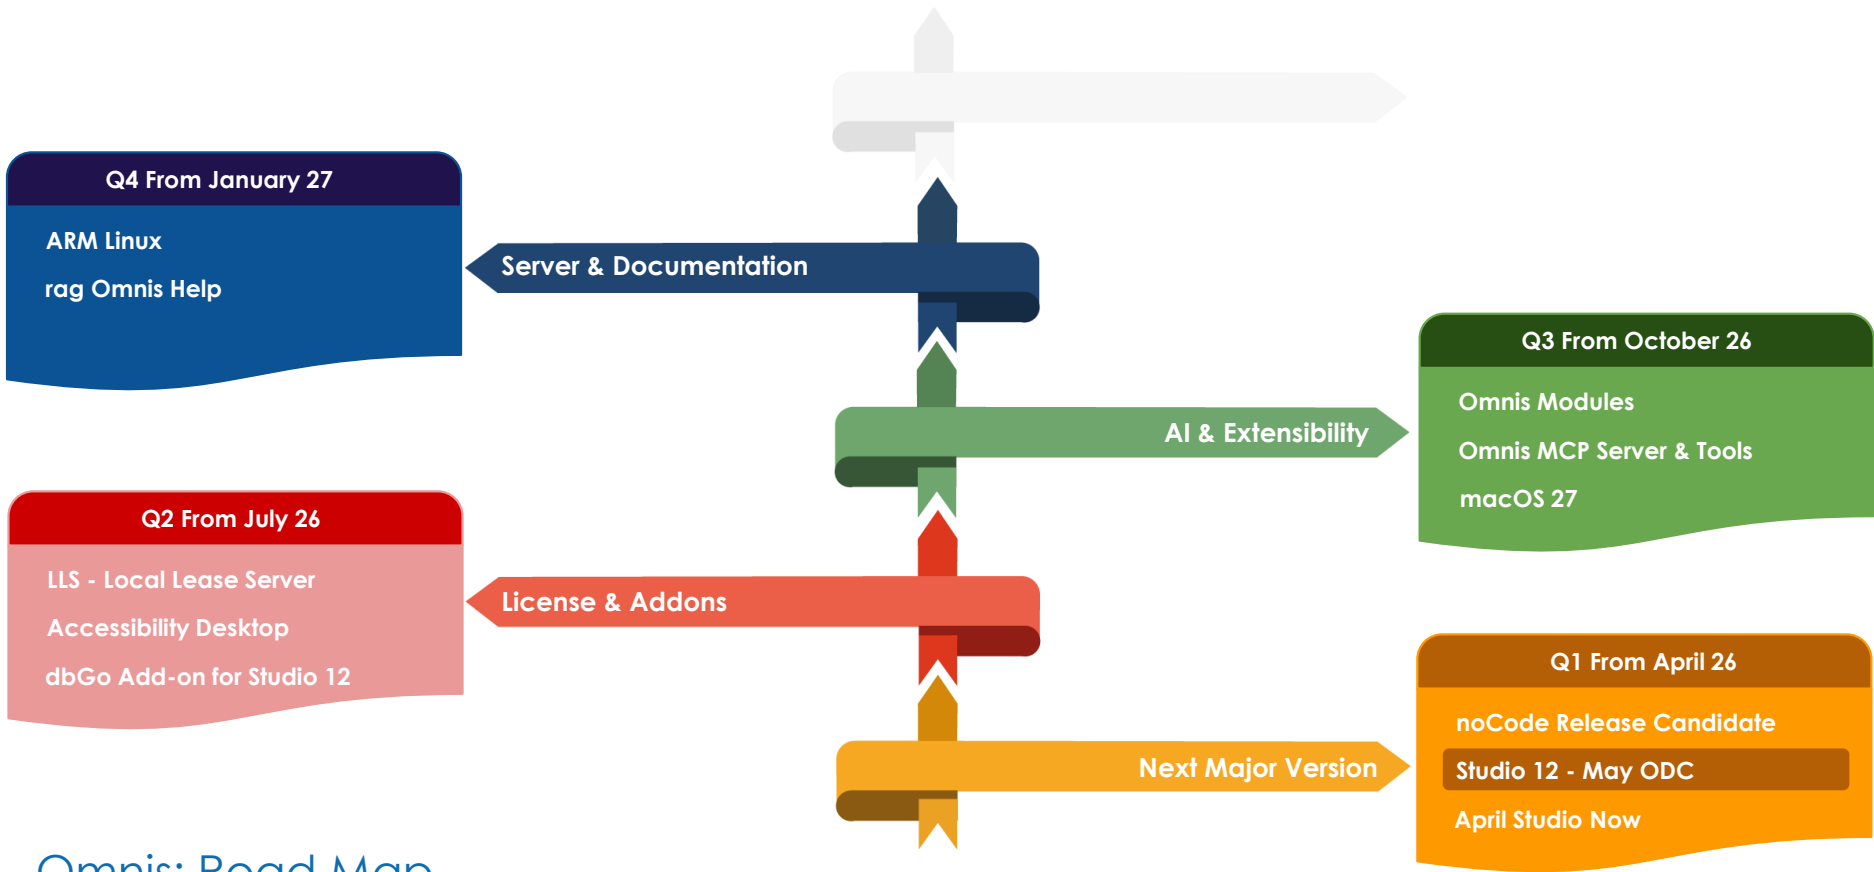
Q4 From January 27

ARM Linux

rag Omnis Help

Server & Documentation

Q3 From October 26

Omnis Modules

Omnis MCP Server & Tools

macOS 27

AI & Extensibility

Q2 From July 26

LLS - Local Lease Server

Accessibility Desktop

dbGo Add-on for Studio 12

License & Addons

Q1 From April 26

noCode Release Candidate

Studio 12 - May ODC

April Studio Now

Next Major Version

Omnis: Road Map